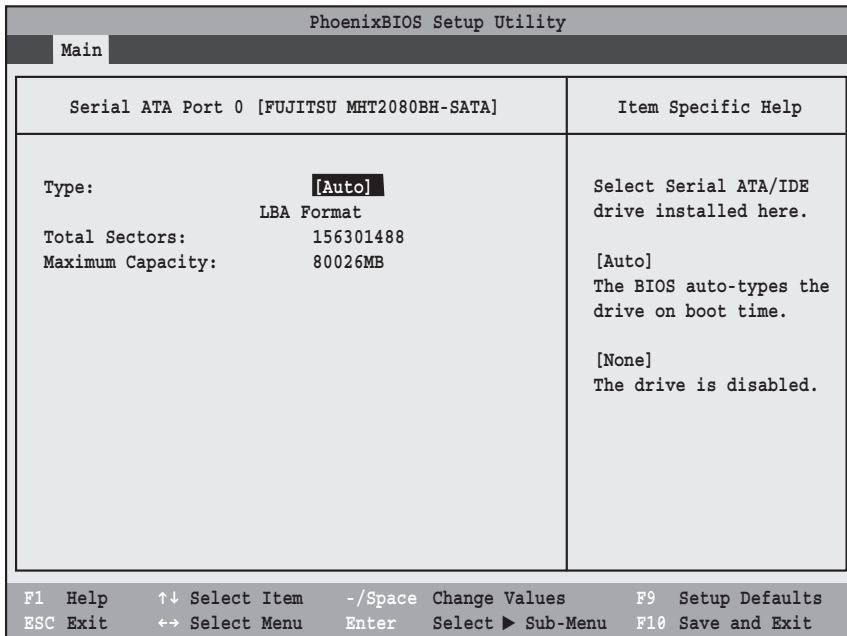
PhoenixBIOS Setup Utility

Main

Serial ATA Port 0 [FUJITSU MHT2080BH-SATA]

Item Specific Help

Type: [Auto]
LBA Format
Total Sectors: 156301488
Maximum Capacity: 80026MB

Select Serial ATA/IDE drive installed here.

[Auto]
The BIOS auto-types the drive on boot time.

[None]
The drive is disabled.

F1 Help ↑↓ Select Item -/Space Change Values F9 Setup Defaults
ESC Exit ↔ Select Menu Enter Select ▶ Sub-Menu F10 Save and Exit